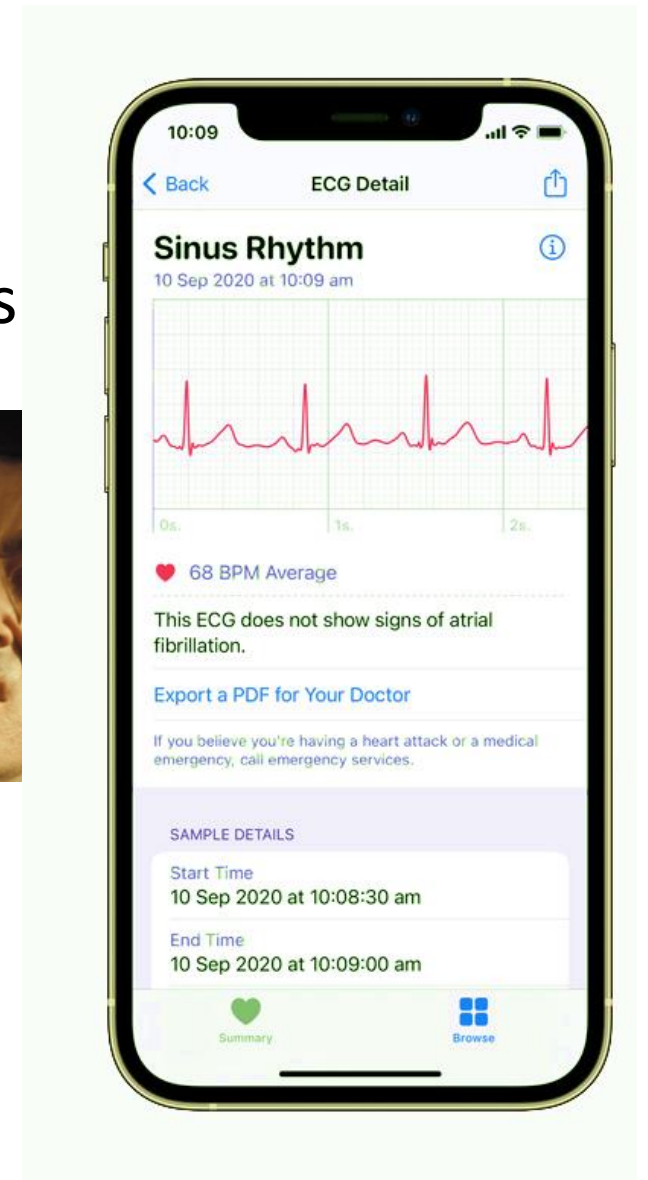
s

10:09

Back

ECG Detail

Sinus Rhythm

10 Sep 2020 at 10:09 am

0s.

1s.

2s.

68 BPM Average

This ECG does not show signs of atrial fibrillation.

Export a PDF for Your Doctor

If you believe you're having a heart attack or a medical emergency, call emergency services.

SAMPLE DETAILS

Start Time
10 Sep 2020 at 10:08:30 am

End Time
10 Sep 2020 at 10:09:00 am

Summary

Browse